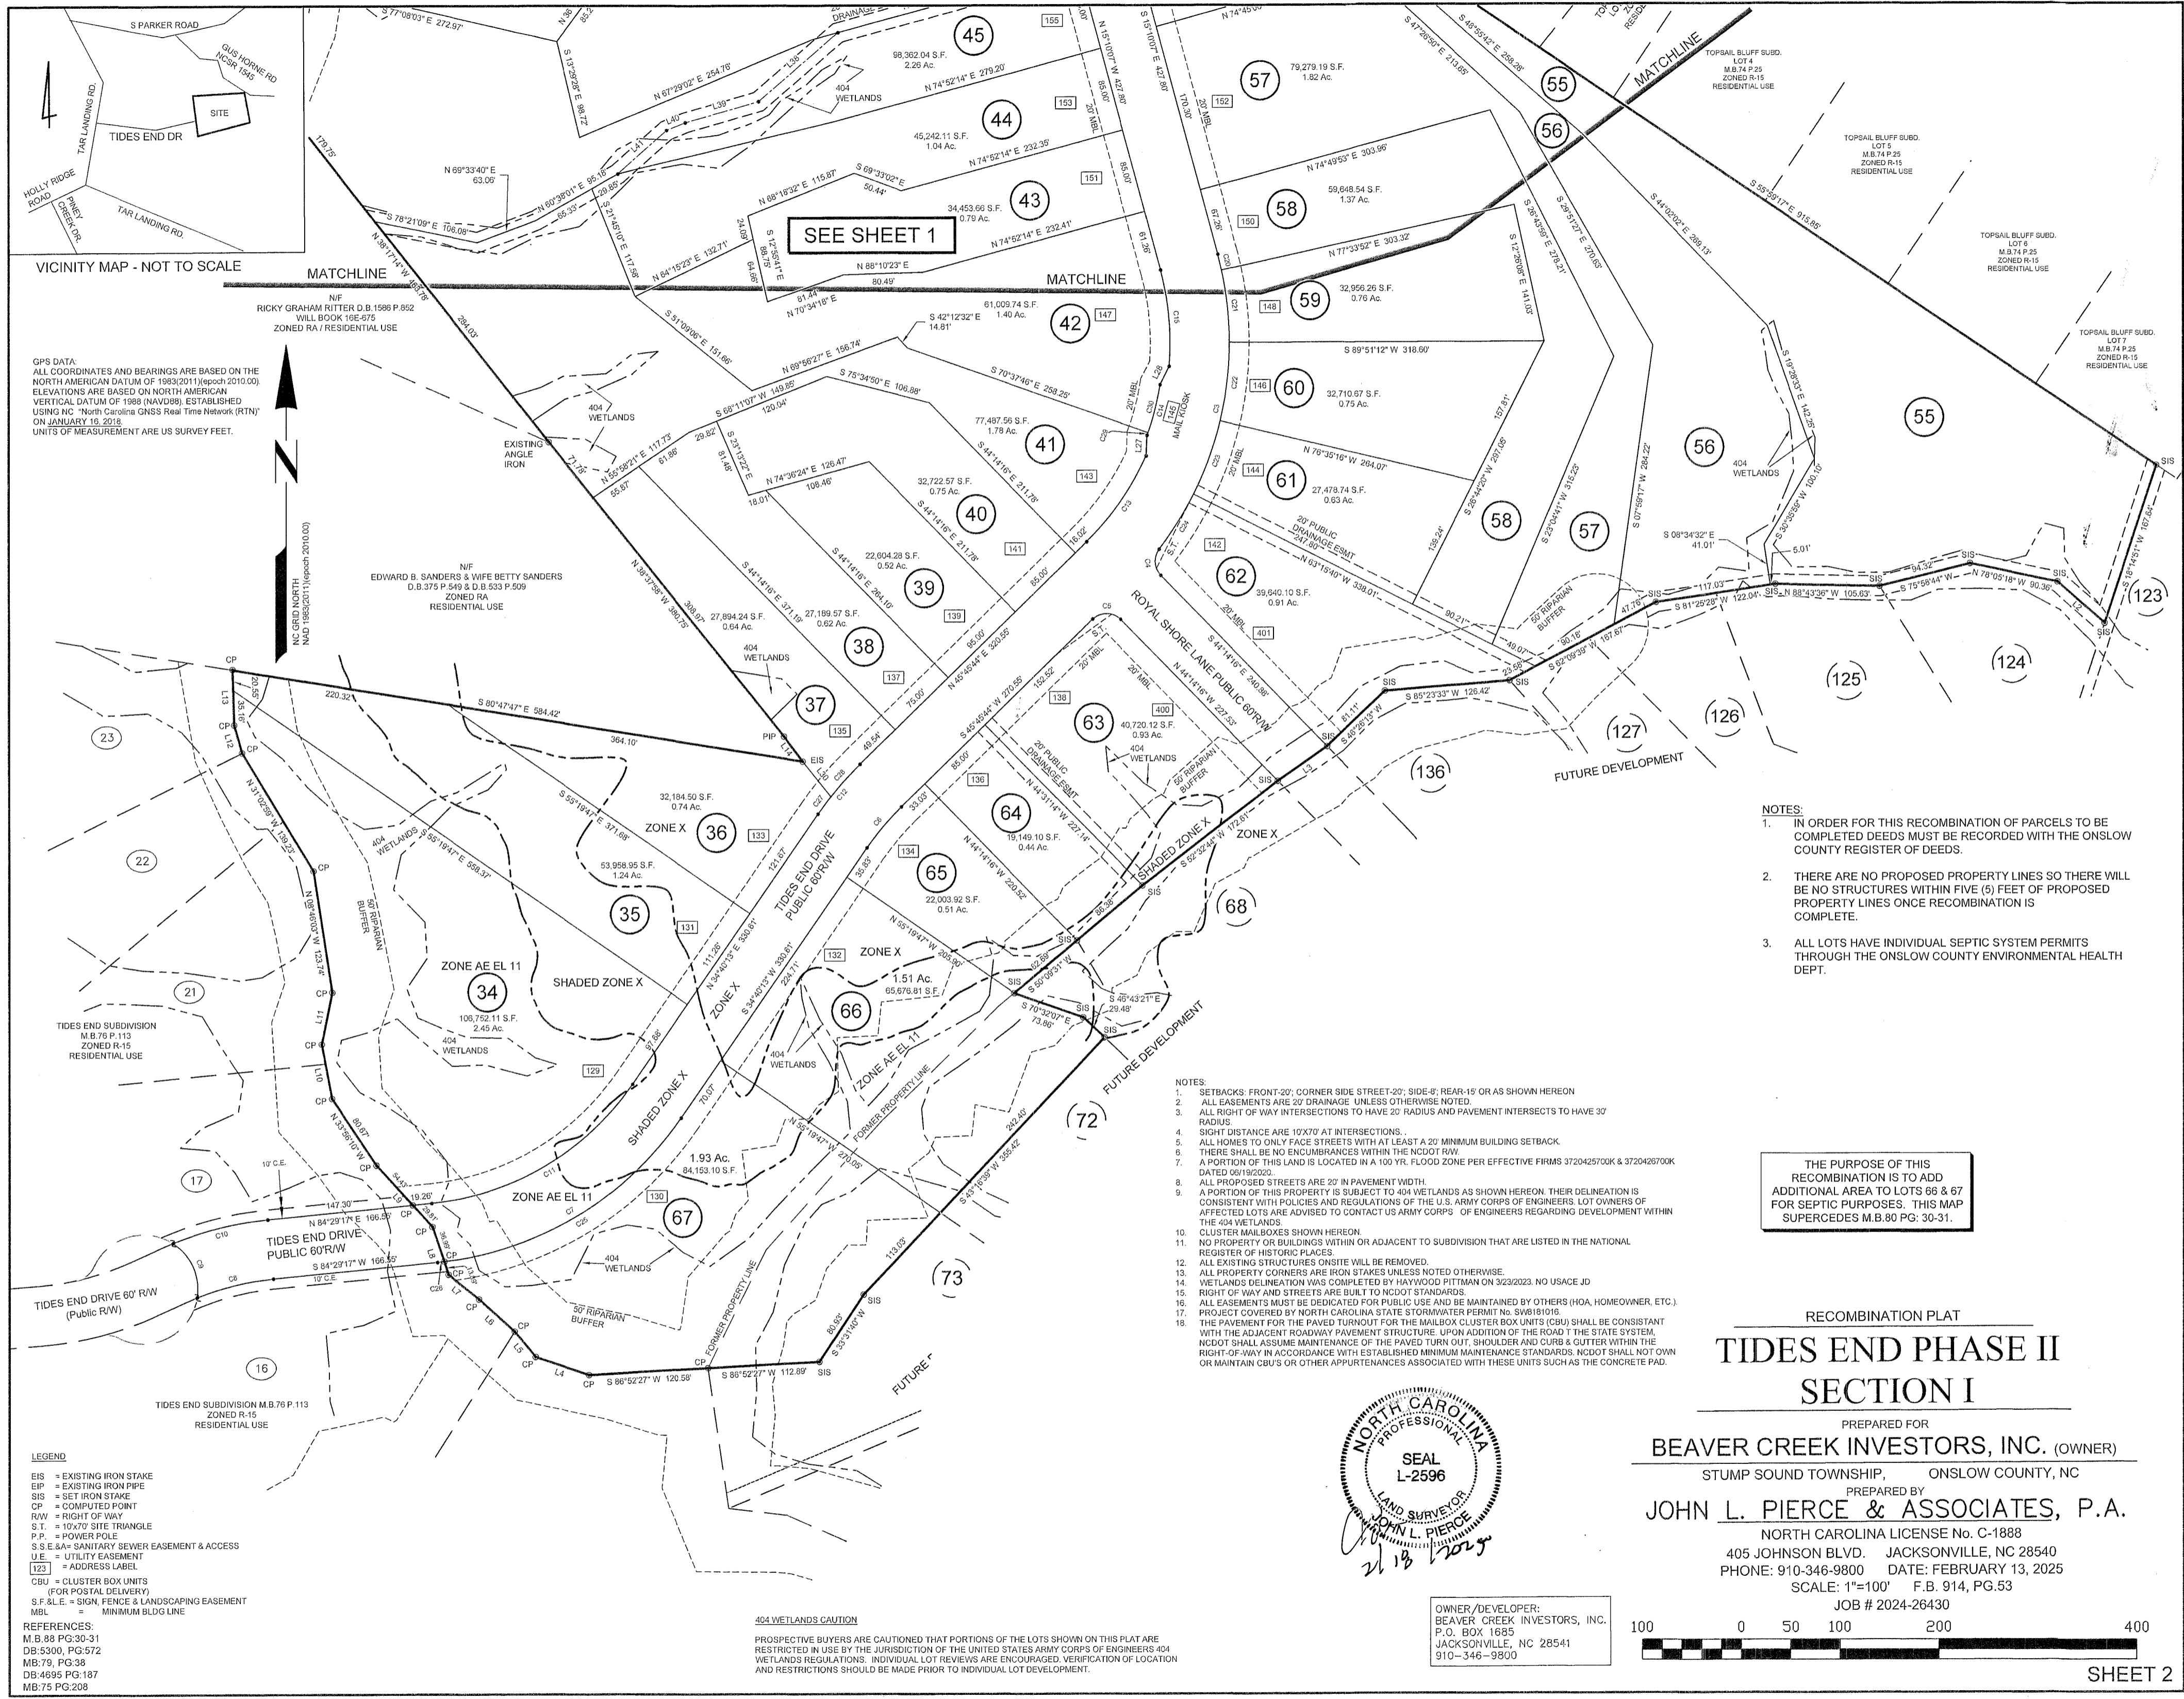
S PARKER ROAD
GUS HORNE RD NCSR 1543
SITE
TAR LANDING RD.
TIDES END DR
HOLLY RIDGE ROAD
PINEY CREEK DR.
TAR LANDING RD.
VICINITY MAP - NOT TO SCALE

MATCHLINE
MATCHLINE
MATCHLINE
SEE SHEET 1

N/F
RICKY GRAHAM RITTER D.B.1586 P.852
WILL BOOK 16E-675
ZONED RA / RESIDENTIAL USE

GPS DATA:
ALL COORDINATES AND BEARINGS ARE BASED ON THE NORTH AMERICAN DATUM OF 1983(2011)(epoch 2010.00). ELEVATIONS ARE BASED ON NORTH AMERICAN VERTICAL DATUM OF 1988 (NAVD88). ESTABLISHED USING NC "North Carolina GNSS Real Time Network (RTN)" ON JANUARY 16, 2018.
UNITS OF MEASUREMENT ARE US SURVEY FEET.

NC GRID NORTH
NAD 1983(2011)(epoch 2010.00)

N/F
EDWARD B. SANDERS & WIFE BETTY SANDERS
D.B.375 P.549 & D.B.533 P.509
ZONED RA
RESIDENTIAL USE

TOPSAIL BLUFF SUBD.
LOT 4
M.B.74 P.25
ZONED R-15
RESIDENTIAL USE

TOPSAIL BLUFF SUBD.
LOT 5
M.B.74 P.25
ZONED R-15
RESIDENTIAL USE

TOPSAIL BLUFF SUBD.
LOT 6
M.B.74 P.25
ZONED R-15
RESIDENTIAL USE

TOPSAIL BLUFF SUBD.
LOT 7
M.B.74 P.25
ZONED R-15
RESIDENTIAL USE

45 98,362.04 S.F. 2.26 Ac.
44 45,242.11 S.F. 1.04 Ac.
43 34,453.66 S.F. 0.79 Ac.
42 61,009.74 S.F. 1.40 Ac.
41 77,487.56 S.F. 1.78 Ac.
40 32,722.57 S.F. 0.75 Ac.
39 22,604.28 S.F. 0.52 Ac.
38 27,189.57 S.F. 0.62 Ac.
27,894.24 S.F. 0.64 Ac.
37
36 32,184.50 S.F. 0.74 Ac.
35 53,958.95 S.F. 1.24 Ac.
34 ZONE AE EL 11 106,752.11 S.F. 2.45 Ac.
57 79,279.19 S.F. 1.82 Ac.
58 59,648.54 S.F. 1.37 Ac.
59 32,956.26 S.F. 0.76 Ac.
60 32,710.67 S.F. 0.75 Ac.
61 27,478.74 S.F. 0.63 Ac.
62 39,640.10 S.F. 0.91 Ac.
63 40,720.12 S.F. 0.93 Ac.
64 19,149.10 S.F. 0.44 Ac.
65 22,003.92 S.F. 0.51 Ac.
66 1.51 Ac. 65,676.81 S.F.
67 1.93 Ac. 84,153.10 S.F.
55 56 57 58 55 56
123 124 125 126 127 136 68 72 73
23 22 21 17 16

404 WETLANDS
EXISTING ANGLE IRON
ZONE X
SHADED ZONE X
ZONE AE EL 11
TIDES END DRIVE PUBLIC 60'R/W
TIDES END DRIVE 60' R/W (Public R/W)
ROYAL SHORE LANE PUBLIC 60'R/W
MAIL KIOSK
20' PUBLIC DRAINAGE ESMT
50' RIPARIAN BUFFER
FORMER PROPERTY LINE
FUTURE DEVELOPMENT
20' MBL
10' C.E.

TIDES END SUBDIVISION
M.B.76 P.113
ZONED R-15
RESIDENTIAL USE

TIDES END SUBDIVISION M.B.76 P.113
ZONED R-15
RESIDENTIAL USE

NOTES:
1. IN ORDER FOR THIS RECOMBINATION OF PARCELS TO BE COMPLETED DEEDS MUST BE RECORDED WITH THE ONSLOW COUNTY REGISTER OF DEEDS.
2. THERE ARE NO PROPOSED PROPERTY LINES SO THERE WILL BE NO STRUCTURES WITHIN FIVE (5) FEET OF PROPOSED PROPERTY LINES ONCE RECOMBINATION IS COMPLETE.
3. ALL LOTS HAVE INDIVIDUAL SEPTIC SYSTEM PERMITS THROUGH THE ONSLOW COUNTY ENVIRONMENTAL HEALTH DEPT.

NOTES:
1. SETBACKS: FRONT-20'; CORNER SIDE STREET-20'; SIDE-8'; REAR-15' OR AS SHOWN HEREON
2. ALL EASEMENTS ARE 20' DRAINAGE UNLESS OTHERWISE NOTED.
3. ALL RIGHT OF WAY INTERSECTIONS TO HAVE 20' RADIUS AND PAVEMENT INTERSECTS TO HAVE 30' RADIUS.
4. SIGHT DISTANCE ARE 10'X70' AT INTERSECTIONS.
5. ALL HOMES TO ONLY FACE STREETS WITH AT LEAST A 20' MINIMUM BUILDING SETBACK.
6. THERE SHALL BE NO ENCUMBRANCES WITHIN THE NCDOT R/W.
7. A PORTION OF THIS LAND IS LOCATED IN A 100 YR. FLOOD ZONE PER EFFECTIVE FIRMS 3720425700K & 3720426700K DATED 06/19/2020.
8. ALL PROPOSED STREETS ARE 20' IN PAVEMENT WIDTH.
9. A PORTION OF THIS PROPERTY IS SUBJECT TO 404 WETLANDS AS SHOWN HEREON. THEIR DELINEATION IS CONSISTENT WITH POLICIES AND REGULATIONS OF THE U.S. ARMY CORPS OF ENGINEERS. LOT OWNERS OF AFFECTED LOTS ARE ADVISED TO CONTACT US ARMY CORPS OF ENGINEERS REGARDING DEVELOPMENT WITHIN THE 404 WETLANDS.
10. CLUSTER MAILBOXES SHOWN HEREON.
11. NO PROPERTY OR BUILDINGS WITHIN OR ADJACENT TO SUBDIVISION THAT ARE LISTED IN THE NATIONAL REGISTER OF HISTORIC PLACES.
12. ALL EXISTING STRUCTURES ONSITE WILL BE REMOVED.
13. ALL PROPERTY CORNERS ARE IRON STAKES UNLESS NOTED OTHERWISE.
14. WETLANDS DELINEATION WAS COMPLETED BY HAYWOOD PITTMAN ON 3/23/2023. NO USACE JD
15. RIGHT OF WAY AND STREETS ARE BUILT TO NCDOT STANDARDS.
16. ALL EASEMENTS MUST BE DEDICATED FOR PUBLIC USE AND BE MAINTAINED BY OTHERS (HOA, HOMEOWNER, ETC.)
17. PROJECT COVERED BY NORTH CAROLINA STATE STORMWATER PERMIT No. SW8181016.
18. THE PAVEMENT FOR THE PAVED TURNOUT FOR THE MAILBOX CLUSTER BOX UNITS (CBU) SHALL BE CONSISTANT WITH THE ADJACENT ROADWAY PAVEMENT STRUCTURE. UPON ADDITION OF THE ROAD T THE STATE SYSTEM, NCDOT SHALL ASSUME MAINTENANCE OF THE PAVED TURN OUT, SHOULDER AND CURB & GUTTER WITHIN THE RIGHT-OF-WAY IN ACCORDANCE WITH ESTABLISHED MINIMUM MAINTENANCE STANDARDS. NCDOT SHALL NOT OWN OR MAINTAIN CBU'S OR OTHER APPURTENANCES ASSOCIATED WITH THESE UNITS SUCH AS THE CONCRETE PAD.

THE PURPOSE OF THIS RECOMBINATION IS TO ADD ADDITIONAL AREA TO LOTS 66 & 67 FOR SEPTIC PURPOSES. THIS MAP SUPERCEDES M.B.80 PG: 30-31.

RECOMBINATION PLAT
TIDES END PHASE II
SECTION I
PREPARED FOR
BEAVER CREEK INVESTORS, INC. (OWNER)
STUMP SOUND TOWNSHIP, ONSLOW COUNTY, NC
PREPARED BY
JOHN L. PIERCE & ASSOCIATES, P.A.
NORTH CAROLINA LICENSE No. C-1888
405 JOHNSON BLVD. JACKSONVILLE, NC 28540
PHONE: 910-346-9800 DATE: FEBRUARY 13, 2025
SCALE: 1"=100' F.B. 914, PG.53
JOB # 2024-26430

NORTH CAROLINA PROFESSIONAL SEAL L-2596 LAND SURVEYOR JOHN L. PIERCE
2/13/2025

LEGEND
EIS = EXISTING IRON STAKE
EIP = EXISTING IRON PIPE
SIS = SET IRON STAKE
CP = COMPUTED POINT
R/W = RIGHT OF WAY
S.T. = 10'x70' SITE TRIANGLE
P.P. = POWER POLE
S.S.E.&A= SANITARY SEWER EASEMENT & ACCESS
U.E. = UTILITY EASEMENT
123 = ADDRESS LABEL
CBU = CLUSTER BOX UNITS (FOR POSTAL DELIVERY)
S.F.&L.E. = SIGN, FENCE & LANDSCAPING EASEMENT
MBL = MINIMUM BLDG LINE

REFERENCES:
M.B.88 PG:30-31
DB:5300, PG:572
MB:79, PG:38
DB:4695 PG:187
MB:75 PG:208

404 WETLANDS CAUTION
PROSPECTIVE BUYERS ARE CAUTIONED THAT PORTIONS OF THE LOTS SHOWN ON THIS PLAT ARE RESTRICTED IN USE BY THE JURISDICTION OF THE UNITED STATES ARMY CORPS OF ENGINEERS 404 WETLANDS REGULATIONS. INDIVIDUAL LOT REVIEWS ARE ENCOURAGED. VERIFICATION OF LOCATION AND RESTRICTIONS SHOULD BE MADE PRIOR TO INDIVIDUAL LOT DEVELOPMENT.

OWNER/DEVELOPER:
BEAVER CREEK INVESTORS, INC.
P.O. BOX 1685
JACKSONVILLE, NC 28541
910-346-9800

100 0 50 100 200 400
SHEET 2